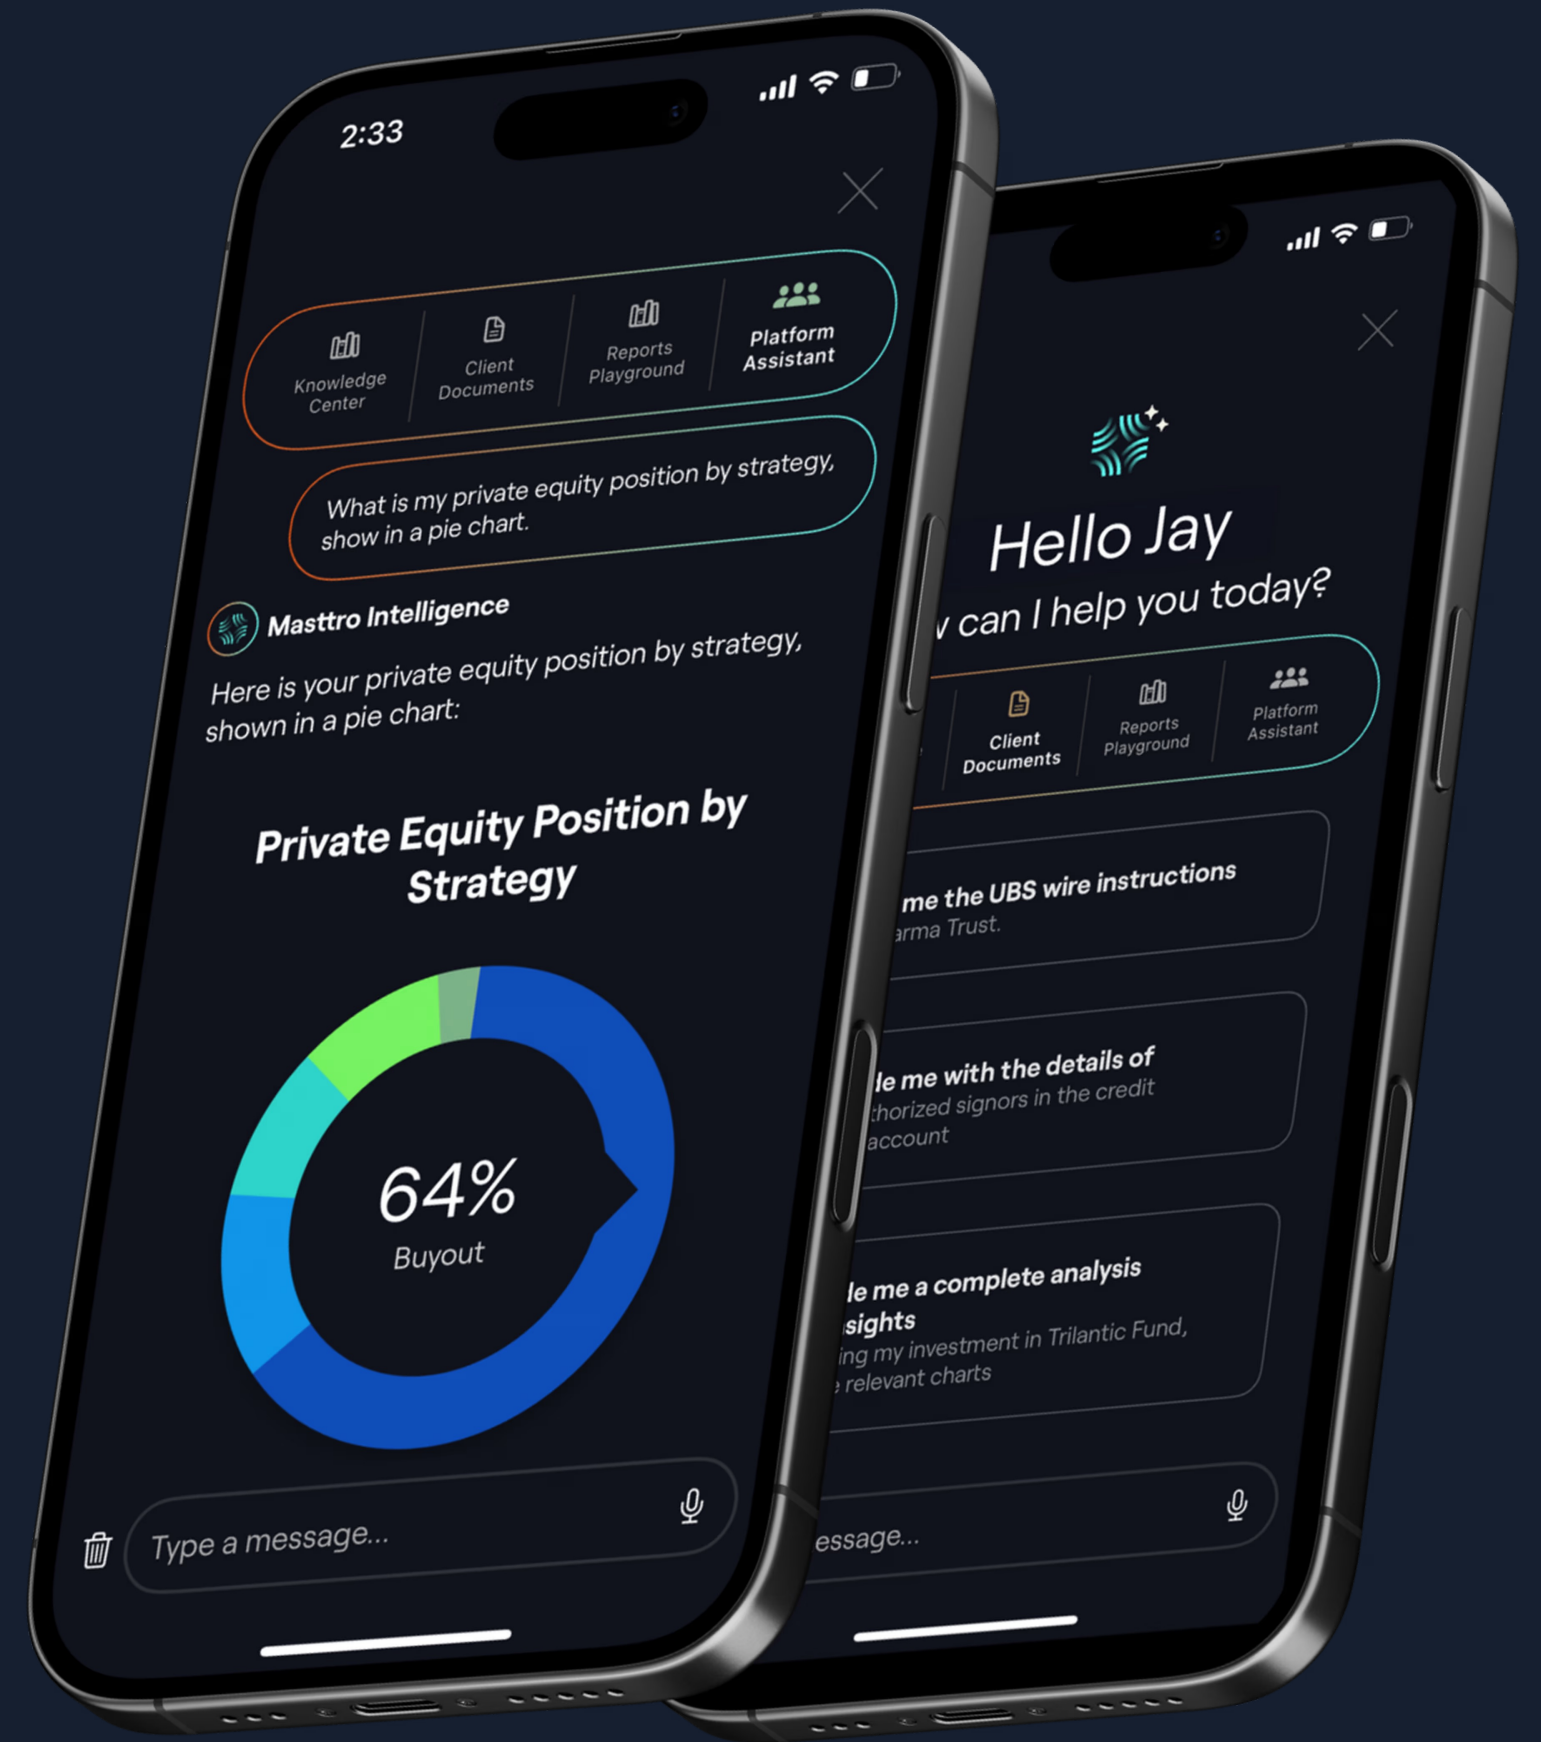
2:33

Knowledge Center

Client Documents

Reports Playground

Platform Assistant

What is my private equity position by strategy, show in a pie chart.

Masttro Intelligence

Here is your private equity position by strategy, shown in a pie chart:

Private Equity Position by Strategy

64%
Buyout

Type a message...

Hello Jay
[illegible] can I help you today?

Client Documents

Reports Playground

Platform Assistant

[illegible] me the UBS wire instructions
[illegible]arma Trust.

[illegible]le me with the details of
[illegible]thorized signors in the credit
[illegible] account

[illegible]le me a complete analysis
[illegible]sights
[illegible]ing my investment in Trilantic Fund,
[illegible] relevant charts

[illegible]essage...